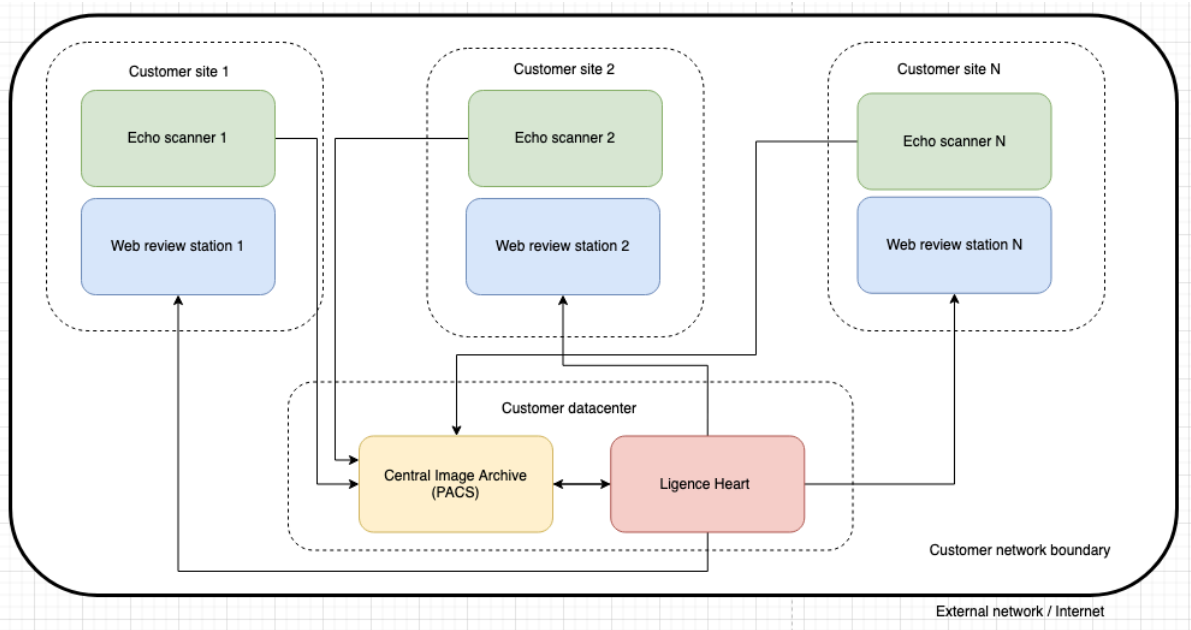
Customer site 1

Echo scanner 1

Web review station 1

Customer site 2

Echo scanner 2

Web review station 2

Customer site N

Echo scanner N

Web review station N

Customer datacenter

Central Image Archive (PACS)

Ligence Heart

Customer network boundary

External network / Internet